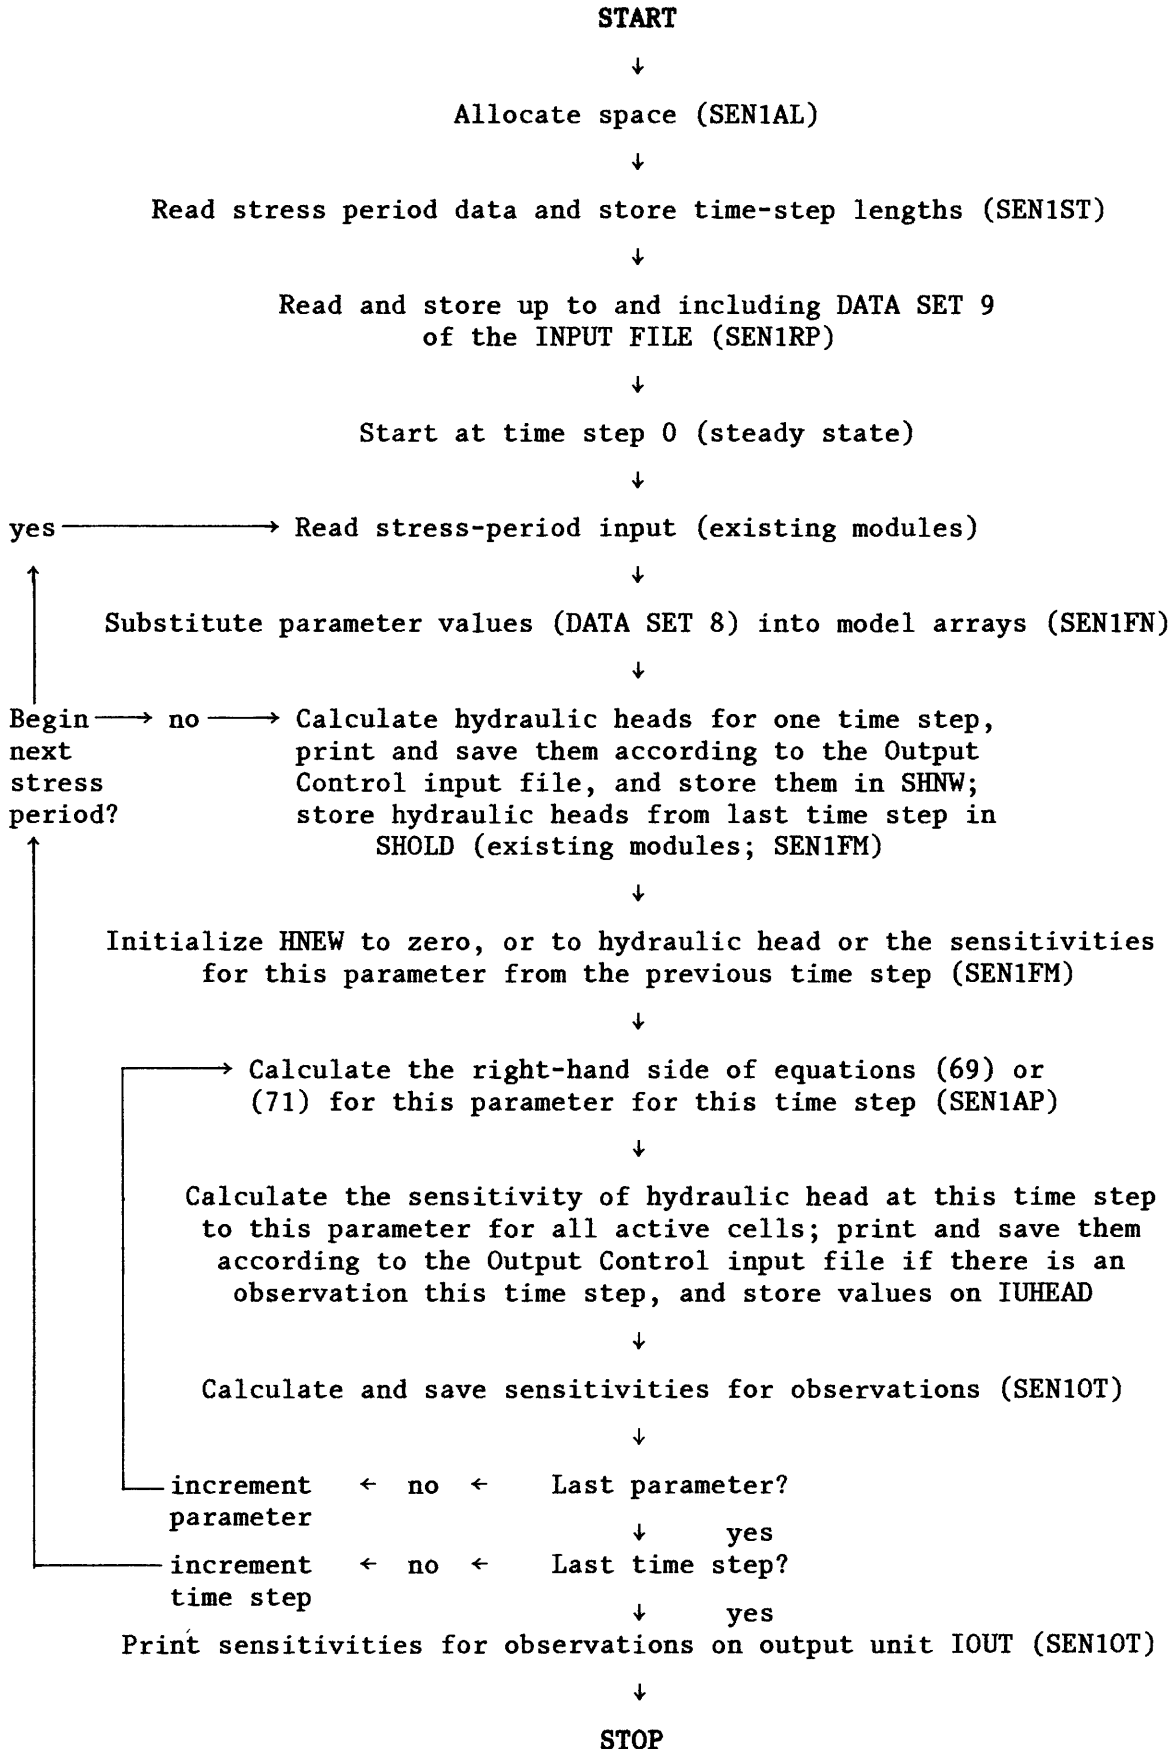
START

↓

Allocate space (SEN1AL)

↓

Read stress period data and store time-step lengths (SEN1ST)

↓

Read and store up to and including DATA SET 9 of the INPUT FILE (SEN1RP)

↓

Start at time step 0 (steady state)

↓

yes ⟶ Read stress-period input (existing modules)

↓

Substitute parameter values (DATA SET 8) into model arrays (SEN1FN)

↓

Begin next stress period? ⟶ no ⟶ Calculate hydraulic heads for one time step, print and save them according to the Output Control input file, and store them in SHNW; store hydraulic heads from last time step in SHOLD (existing modules; SEN1FM)

↓

Initialize HNEW to zero, or to hydraulic head or the sensitivities for this parameter from the previous time step (SEN1FM)

↓

⟶ Calculate the right-hand side of equations (69) or (71) for this parameter for this time step (SEN1AP)

↓

Calculate the sensitivity of hydraulic head at this time step to this parameter for all active cells; print and save them according to the Output Control input file if there is an observation this time step, and store values on IUHEAD

↓

Calculate and save sensitivities for observations (SEN1OT)

↓

increment parameter ← no ← Last parameter?

↓ yes

increment time step ← no ← Last time step?

↓ yes

Print sensitivities for observations on output unit IOUT (SEN1OT)

↓

STOP